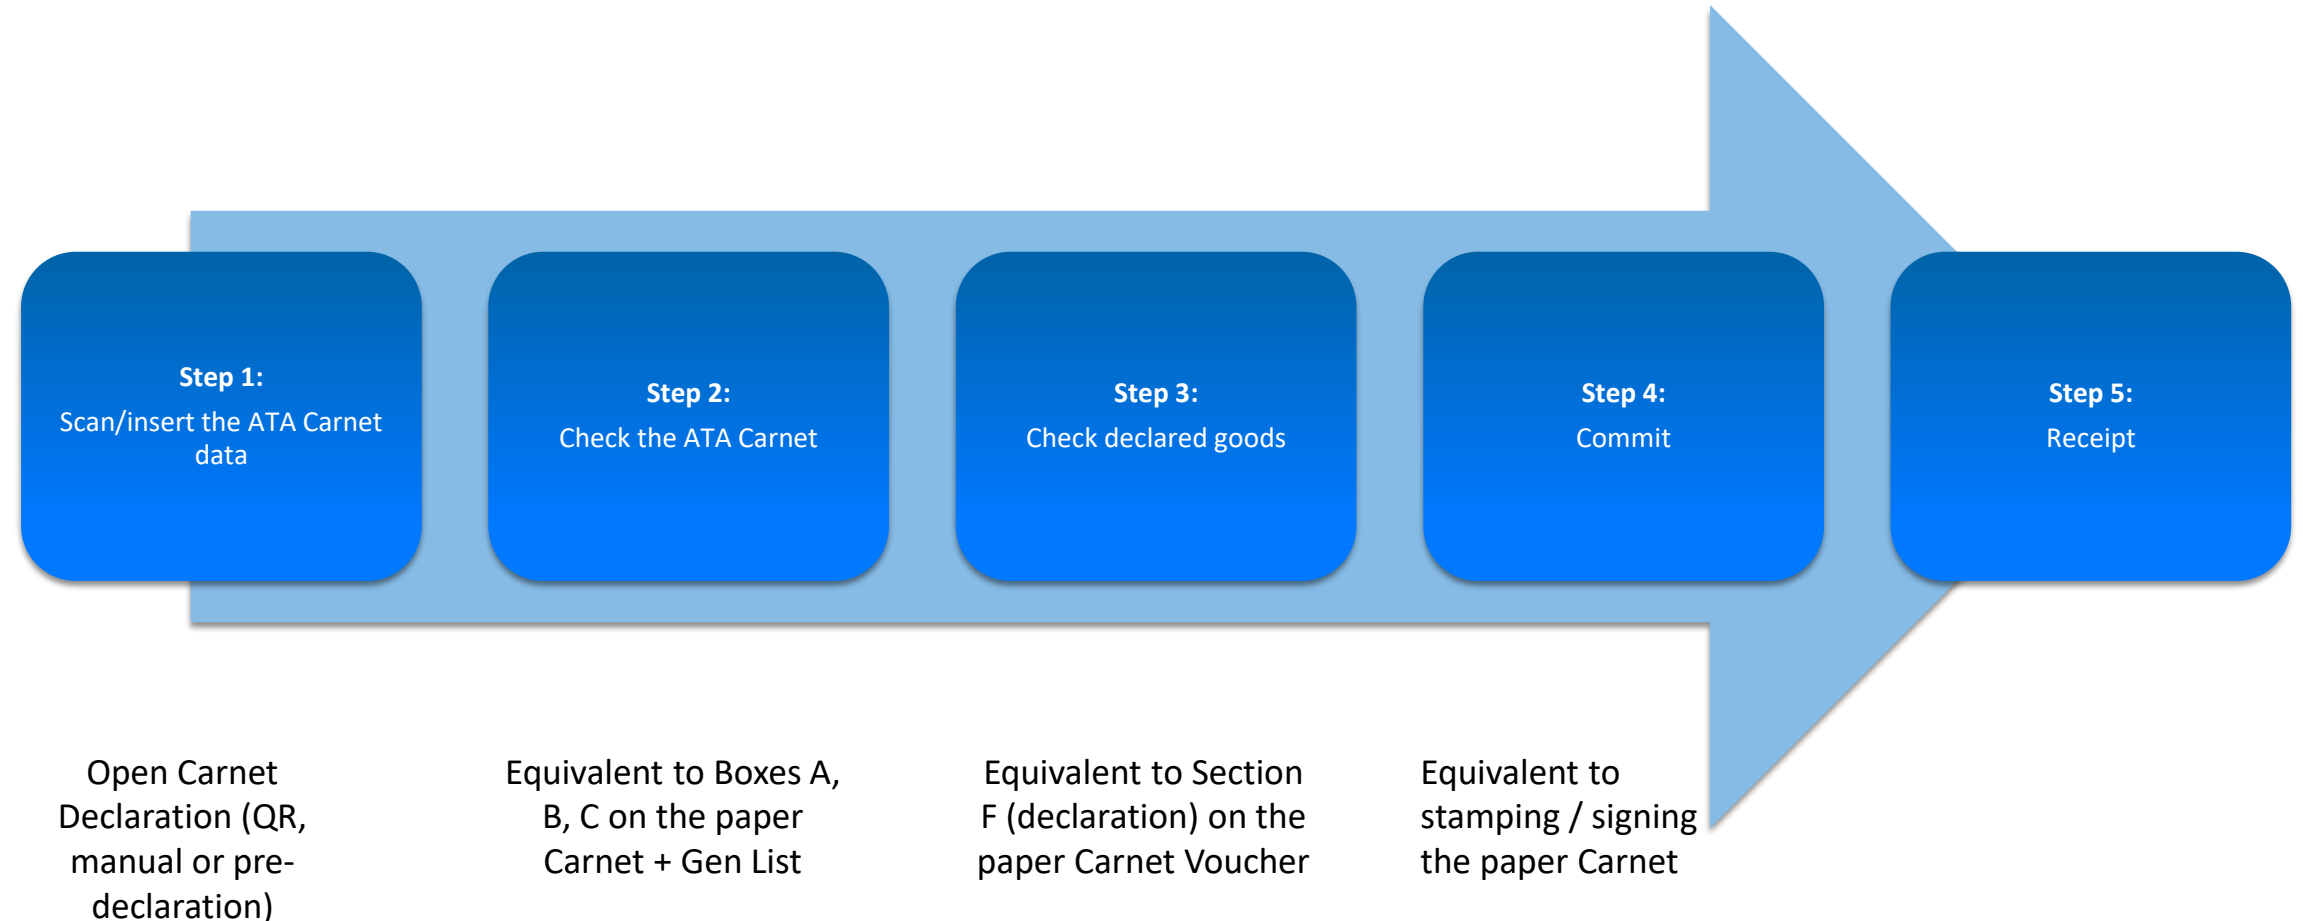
**Step 1:**
Scan/insert the ATA Carnet data

**Step 2:**
Check the ATA Carnet

**Step 3:**
Check declared goods

**Step 4:**
Commit

**Step 5:**
Receipt

Open Carnet Declaration (QR, manual or pre-declaration)

Equivalent to Boxes A, B, C on the paper Carnet + Gen List

Equivalent to Section F (declaration) on the paper Carnet Voucher

Equivalent to stamping / signing the paper Carnet